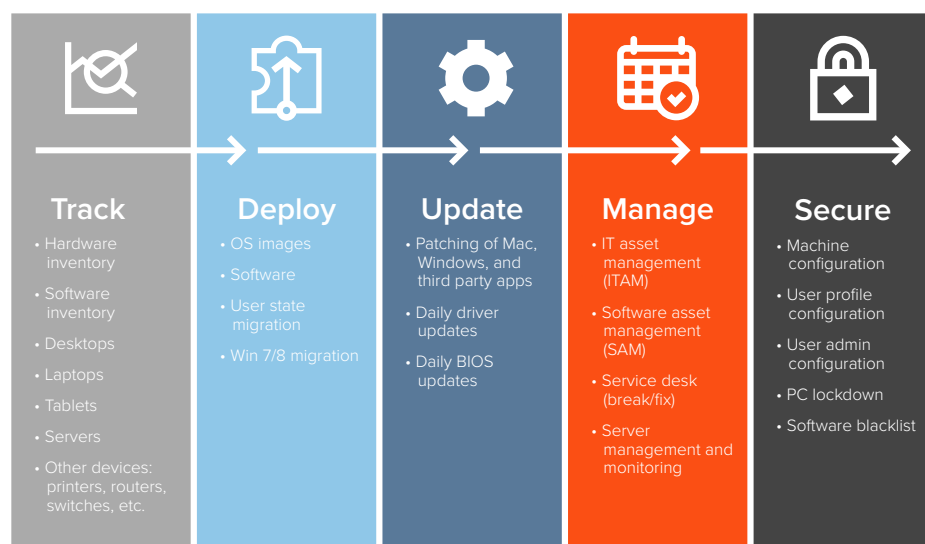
Track

• Hardware inventory
• Software inventory
• Desktops
• Laptops
• Tablets
• Servers
• Other devices: printers, routers, switches, etc.

Deploy

• OS images
• Software
• User state migration
• Win 7/8 migration

Update

• Patching of Mac, Windows, and third party apps
• Daily driver updates
• Daily BIOS updates

Manage

• IT asset management (ITAM)
• Software asset management (SAM)
• Service desk (break/fix)
• Server management and monitoring

Secure

• Machine configuration
• User profile configuration
• User admin configuration
• PC lockdown
• Software blacklist